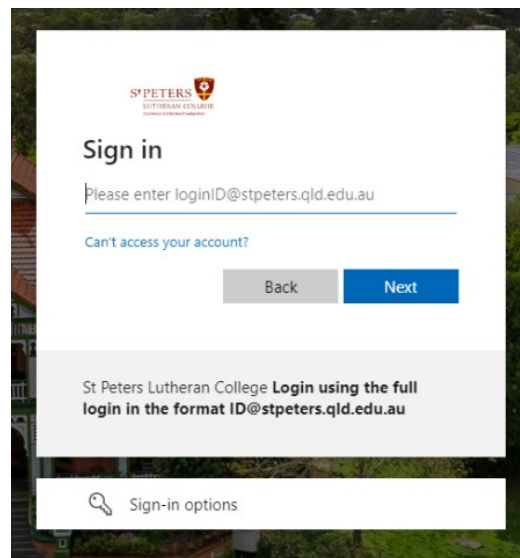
S$^{T}$PETERS
LUTHERAN COLLEGE
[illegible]

Sign in

Please enter loginID@stpeters.qld.edu.au

Can't access your account?

Back

Next

St Peters Lutheran College **Login using the full login in the format ID@stpeters.qld.edu.au**

Sign-in options